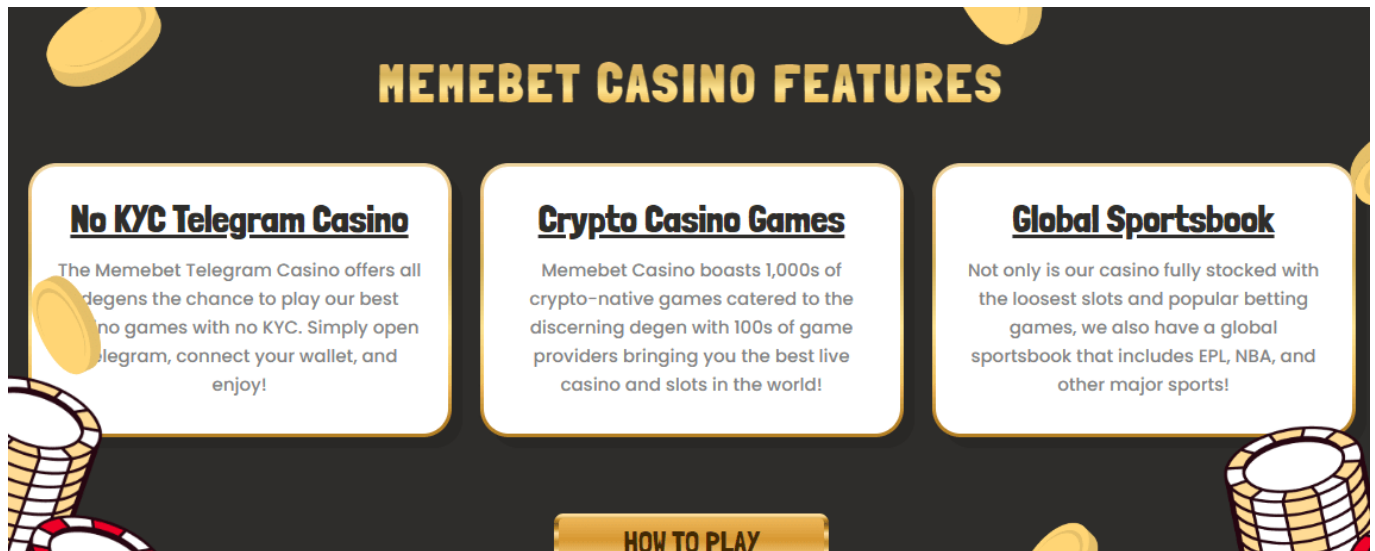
MEMEBET CASINO FEATURES

No KYC Telegram Casino

The Memebet Telegram Casino offers all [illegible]degens the chance to play our best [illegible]ino games with no KYC. Simply open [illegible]elegram, connect your wallet, and enjoy!

Crypto Casino Games

Memebet Casino boasts 1,000s of crypto-native games catered to the discerning degen with 100s of game providers bringing you the best live casino and slots in the world!

Global Sportsbook

Not only is our casino fully stocked with the loosest slots and popular betting games, we also have a global sportsbook that includes EPL, NBA, and other major sports!

HOW TO PLAY